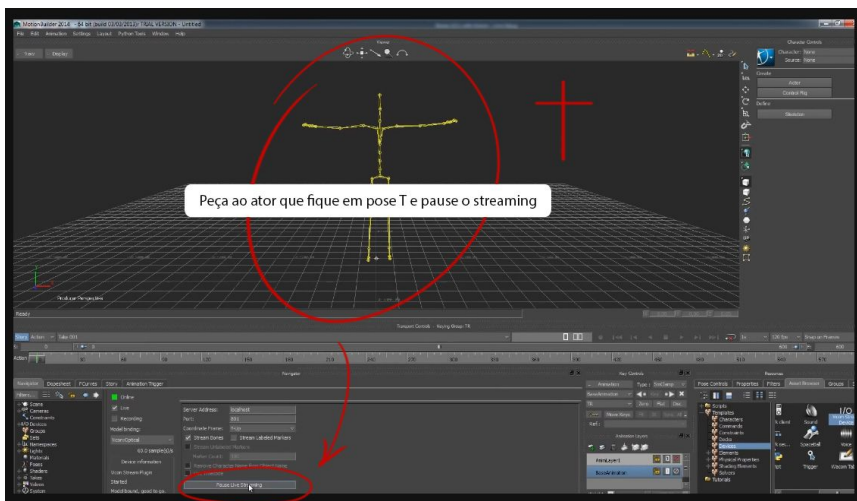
MotionBuilder 2014 - 64 bit (build 03/01/2013) TRIAL VERSION - Untitled

File Edit Animation Settings Layout Python Tools Window Help

Character Controls

Create

Actor

Control Rig

Define

Skeleton

Peça ao ator que fique em pose T e pause o streaming

Producer Perspective

Ready

Transport Controls

Navigator Dopesheet FCurves Story Animation Trigger

Online

Live

Recording

Model binding

Stream Bones

Stream Labeled Markers

Pause Live Streaming

Navigator

Key Controls

Animation Layers

AnimLayer1

BaseAnimation

Resources

Asset Browser

Scripts

Templates

Characters

Commands

Constraints

Devices

Elements

Physical Properties

Shading Elements

Solvers

Tutorials

Sound

Trigger